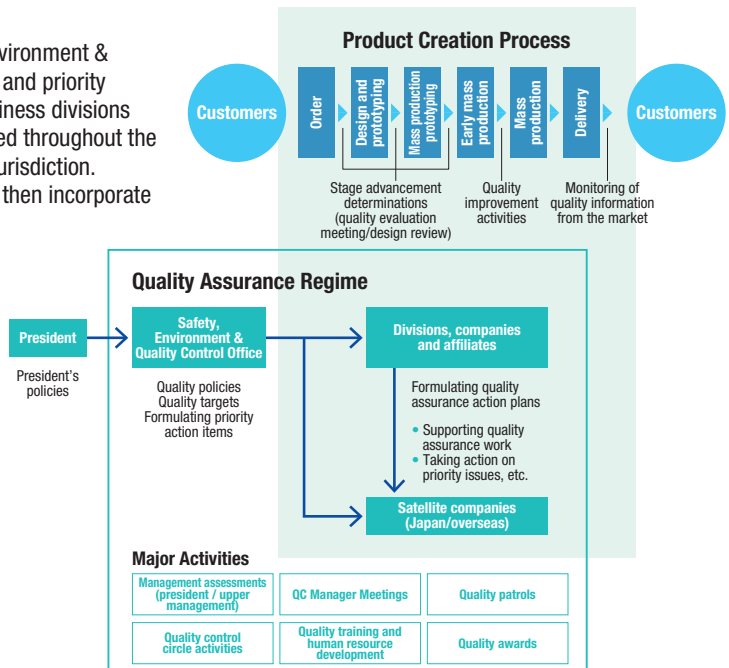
vironment &
and priority
iness divisions
ed throughout the
urisdiction.
then incorporate

Product Creation Process

Customers

Order

Design and prototyping

Mass production prototyping

Early mass production

Mass production

Delivery

Customers

Stage advancement determinations (quality evaluation meeting/design review)

Quality improvement activities

Monitoring of quality information from the market

Quality Assurance Regime

President

President's policies

Safety, Environment & Quality Control Office

Quality policies
Quality targets
Formulating priority action items

Divisions, companies and affiliates

Formulating quality assurance action plans

• Supporting quality assurance work
• Taking action on priority issues, etc.

Satellite companies (Japan/overseas)

Major Activities

| Management assessments (president / upper management) | QC Manager Meetings | Quality patrols |
|---|---|---|
| Quality control circle activities | Quality training and human resource development | Quality awards |